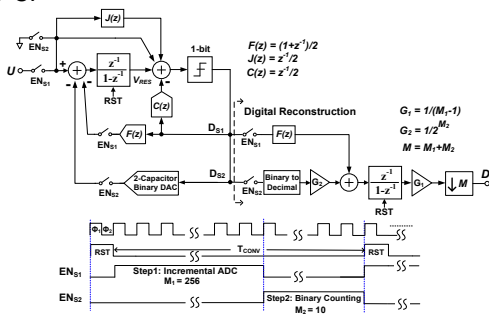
$EN_{S2}$

$J(z)$

$U$

$EN_{S1}$

+

$\frac{z^{-1}}{1-z^{-1}}$

RST

$V_{RES}$

1-bit

$C(z)$

$F(z) = (1+z^{-1})/2$
$J(z) = z^{-1}/2$
$C(z) = z^{-1}/2$

Digital Reconstruction

$G_1 = 1/(M_1-1)$
$G_2 = 1/2^{M_2}$
$M = M_1+M_2$

$F(z)$

$EN_{S1}$

$D_{S1}$

$EN_{S1}$

$F(z)$

2-Capacitor Binary DAC

$D_{S2}$

$EN_{S2}$

Binary to Decimal

$G_2$

$\frac{z^{-1}}{1-z^{-1}}$

RST

$G_1$

$\downarrow M$

$D$

$EN_{S2}$

$\Phi_1$ $\Phi_2$

RST

$T_{CONV}$

RST

$EN_{S1}$

Step1: Incremental ADC
$M_1 = 256$

$EN_{S2}$

Step2: Binary Counting
$M_2 = 10$